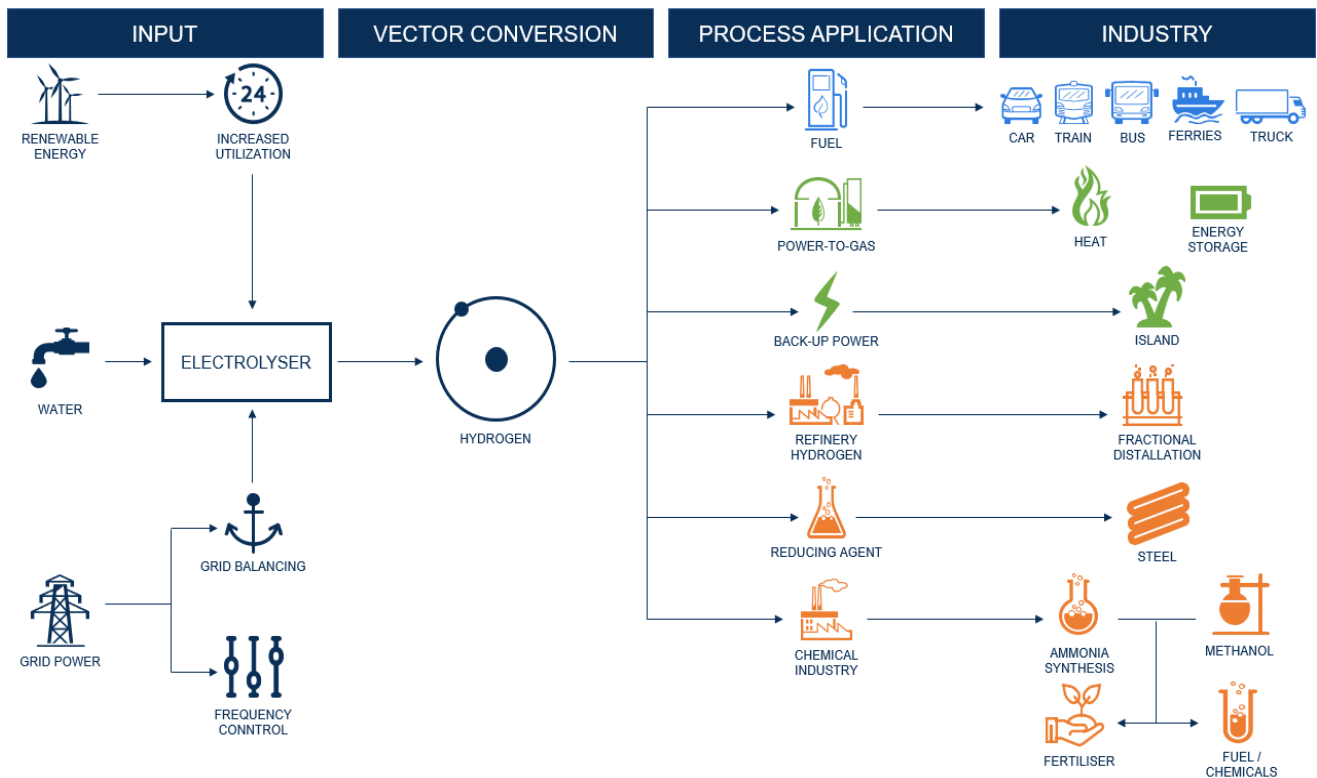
INPUT

VECTOR CONVERSION

PROCESS APPLICATION

INDUSTRY

RENEWABLE ENERGY

24

INCREASED UTILIZATION

WATER

ELECTROLYSER

GRID BALANCING

GRID POWER

FREQUENCY CONNTROL

HYDROGEN

FUEL

CAR

TRAIN

BUS

FERRIES

TRUCK

POWER-TO-GAS

HEAT

ENERGY STORAGE

BACK-UP POWER

ISLAND

REFINERY HYDROGEN

FRACTIONAL DISTALLATION

REDUCING AGENT

STEEL

CHEMICAL INDUSTRY

AMMONIA SYNTHESIS

METHANOL

FERTILISER

FUEL / CHEMICALS